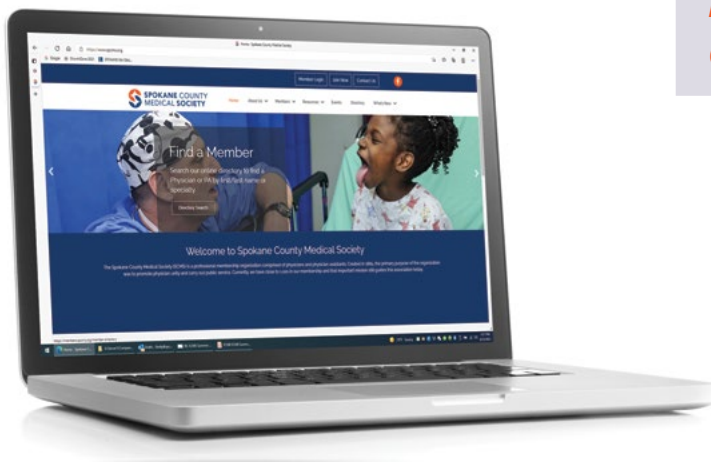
Home - Spokane County Medical Society

Member Login
Join Now
Contact Us

SPOKANE COUNTY MEDICAL SOCIETY

Home
About Us
Members
Resources
Events
Directory
What's New

Find a Member

Search our online directory to find a Physician or PA by first/last name or specialty.

Directory Search

Welcome to Spokane County Medical Society

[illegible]